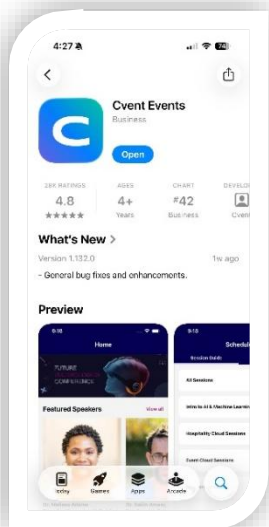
4:27

74

<

Cvent Events

Business

Open

28K RATINGS

4.8

★★★★★

AGES

4+

Years

CHART

#42

Business

DEVELOP

Cvent

What's New >

Version 1.132.0

1w ago

- General bug fixes and enhancements.

Preview

9:16

Home

FUTURE

CONFERENCE

Featured Speakers

View all

9:16

Schedule

Session Details

All Sessions

Intro to AI & Machine Learning

Hospitality Cloud Sessions

Cvent Cloud Sessions

Today

Games

Apps

Arcade